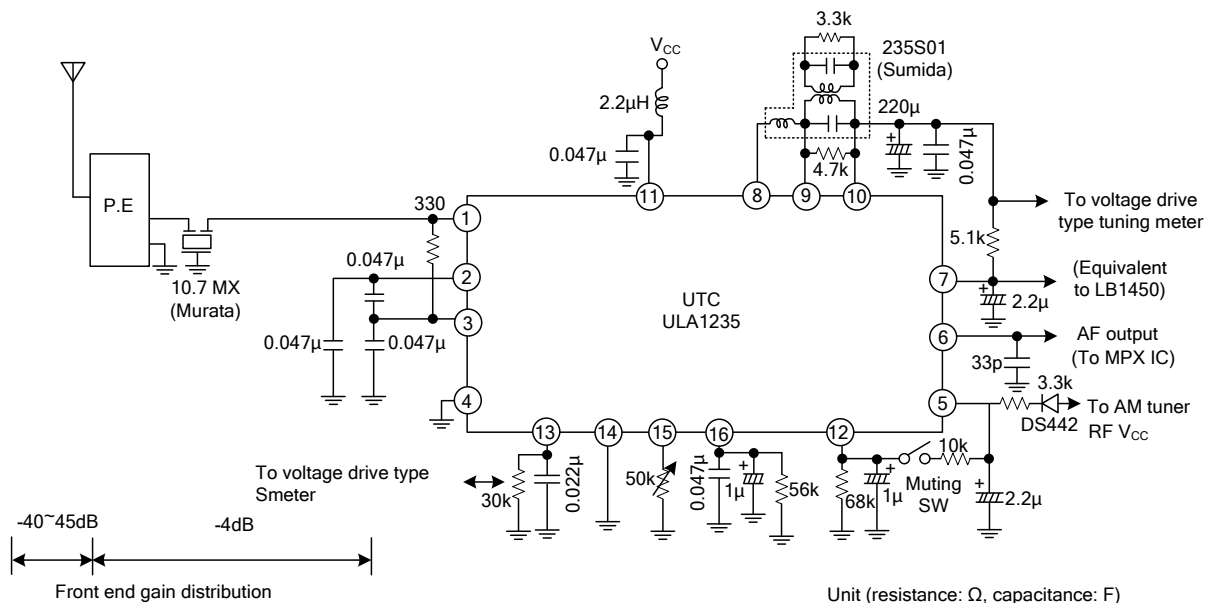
$V_{CC}$

3.3k

235S01 (Sumida)

220μ

2.2μH

0.047μ

0.047μ

4.7k

P.E

330

11 8 9 10

To voltage drive type tuning meter

1

5.1k

0.047μ

2

10.7 MX (Murata)

7

(Equivalent to LB1450)

3

UTC ULA1235

2.2μ

0.047μ

0.047μ

6

AF output (To MPX IC)

33p

3.3k

4

5

To AM tuner RF $V_{CC}$

DS442

13 14 15 16 12

10k

To voltage drive type Smeter

50k

30k

0.022μ

0.047μ

1μ

56k

68k

1μ

Muting SW

2.2μ

-40~45dB

-4dB

Front end gain distribution

Unit (resistance: Ω, capacitance: F)